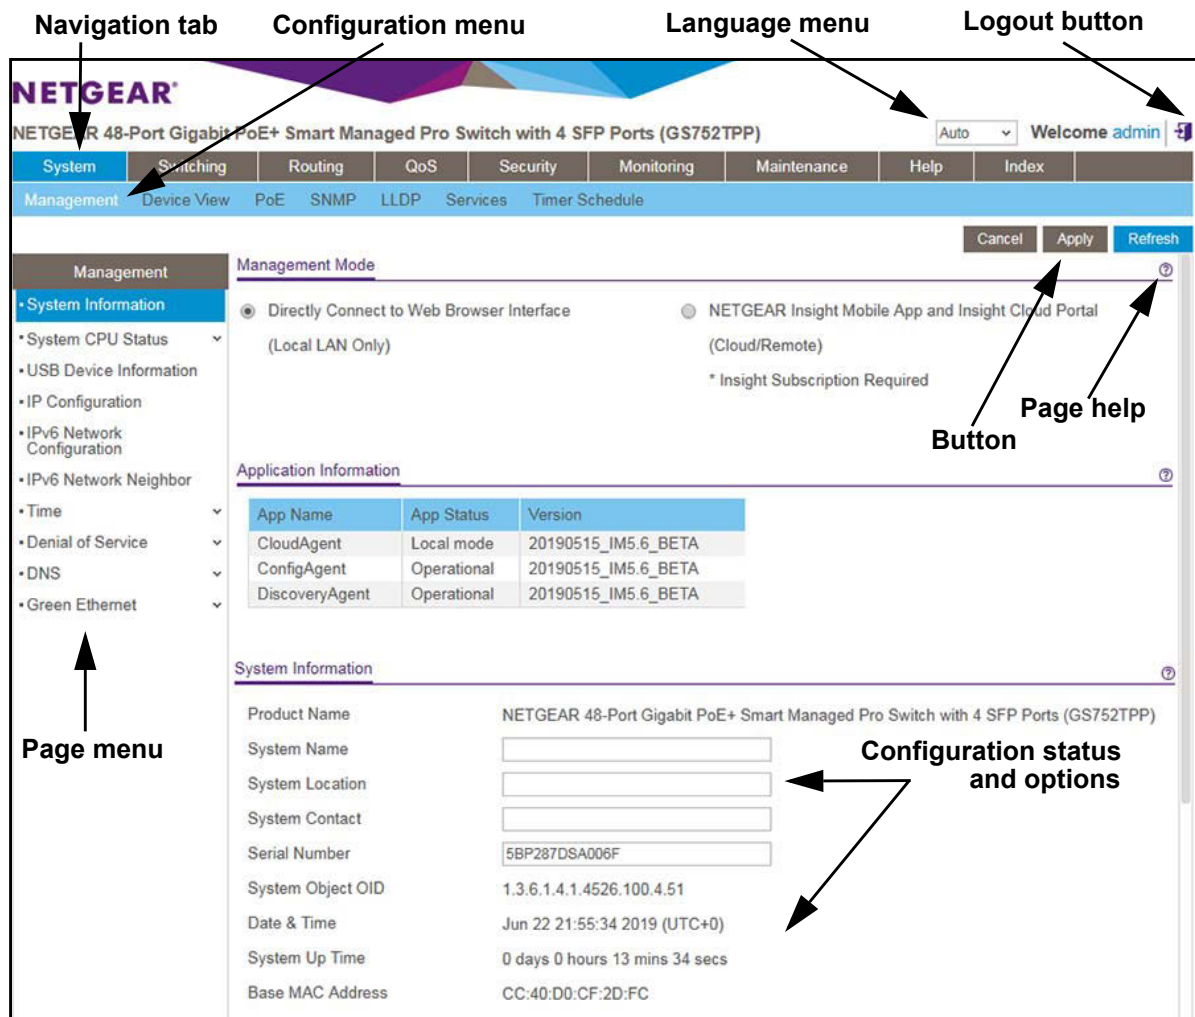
Navigation tab
Configuration menu
Language menu
Logout button

NETGEAR

NETGEAR 48-Port Gigabit PoE+ Smart Managed Pro Switch with 4 SFP Ports (GS752TPP)

Auto
Welcome admin

System | Switching | Routing | QoS | Security | Monitoring | Maintenance | Help | Index

Management | Device View | PoE | SNMP | LLDP | Services | Timer Schedule

Cancel | Apply | Refresh

Management
• System Information
• System CPU Status
• USB Device Information
• IP Configuration
• IPv6 Network Configuration
• IPv6 Network Neighbor
• Time
• Denial of Service
• DNS
• Green Ethernet

Management Mode

Directly Connect to Web Browser Interface (Local LAN Only)

NETGEAR Insight Mobile App and Insight Cloud Portal (Cloud/Remote)

* Insight Subscription Required

Button
Page help

Application Information

| App Name | App Status | Version |
|---|---|---|
| CloudAgent | Local mode | 20190515_IM5.6_BETA |
| ConfigAgent | Operational | 20190515_IM5.6_BETA |
| DiscoveryAgent | Operational | 20190515_IM5.6_BETA |

System Information

Product Name NETGEAR 48-Port Gigabit PoE+ Smart Managed Pro Switch with 4 SFP Ports (GS752TPP)
System Name
System Location
System Contact
Serial Number 5BP287DSA006F
System Object OID 1.3.6.1.4.1.4526.100.4.51
Date & Time Jun 22 21:55:34 2019 (UTC+0)
System Up Time 0 days 0 hours 13 mins 34 secs
Base MAC Address CC:40:D0:CF:2D:FC

Page menu

Configuration status and options